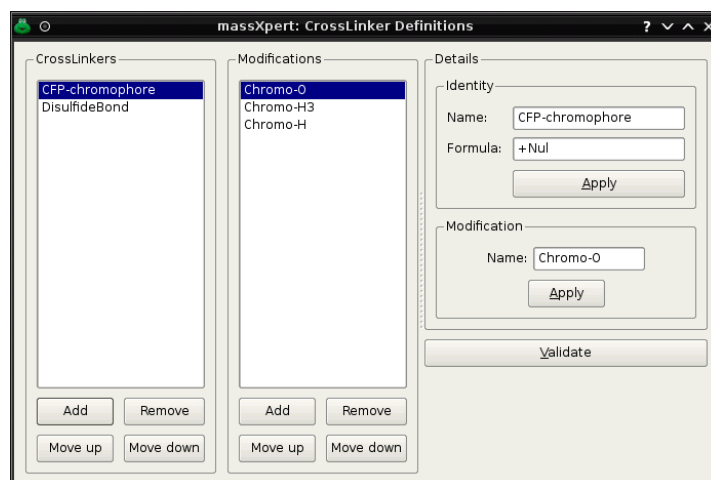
massXpert: CrossLinker Definitions

? ∨ ∧

CrossLinkers

CFP-chromophore
DisulfideBond

Add
Remove
Move up
Move down

Modifications

Chromo-O
Chromo-H3
Chromo-H

Add
Remove
Move up
Move down

Details

Identity

Name: CFP-chromophore

Formula: +Nul

Apply

Modification

Name: Chromo-O

Apply

Validate